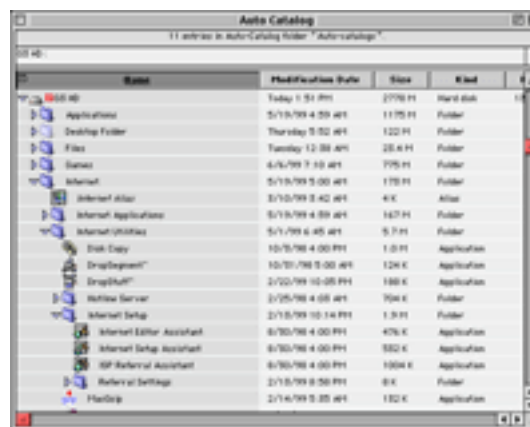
Auto Catalog

11 entries in Auto-Catalog folder "Auto-catalogs".

GIS HD:

| Name | Modification Date | Size | Kind |
|---|---|---|---|
| GIS HD | Today 1:51 PM | 2778 M | Hard disk |
| Applications | 5/19/99 4:59 AM | 1175 M | Folder |
| Desktop Folder | Thursday 5:52 AM | 122 M | Folder |
| Files | Tuesday 12:08 AM | 25.4 M | Folder |
| Games | 6/6/99 7:10 AM | 775 M | Folder |
| Internet | 5/19/99 5:00 AM | 178 M | Folder |
| Internet Alias | 3/10/99 3:42 AM | 4 K | Alias |
| Internet Applications | 5/19/99 4:59 AM | 167 M | Folder |
| Internet Utilities | 5/1/99 6:45 AM | 5.7 M | Folder |
| Disk Copy | 10/5/98 4:00 PM | 1.0 M | Application |
| DropSegment™ | 10/31/98 5:00 AM | 124 K | Application |
| DropStuff™ | 2/22/99 10:05 PM | 188 K | Application |
| NetNew Server | 2/25/98 4:05 AM | 704 K | Folder |
| Internet Setup | 2/15/99 10:14 PM | 1.9 M | Folder |
| Internet Editor Assistant | 8/30/98 4:00 PM | 476 K | Application |
| Internet Setup Assistant | 8/30/98 4:00 PM | 552 K | Application |
| ISP Referral Assistant | 8/30/98 4:00 PM | 1004 K | Application |
| Referral Settings | 2/15/99 8:56 PM | 8 K | Folder |
| MacGzip | 2/14/99 5:35 AM | 132 K | Application |